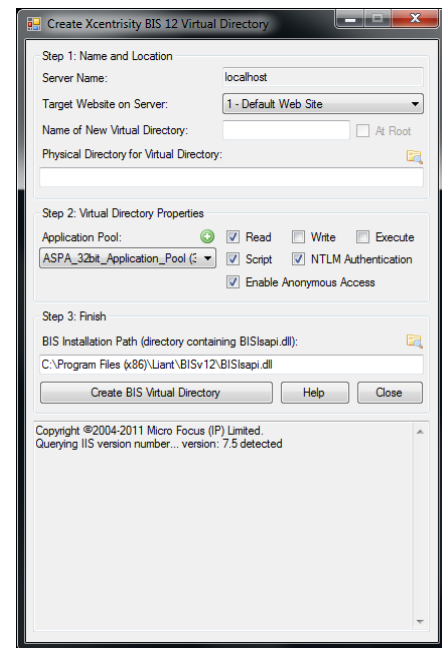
Create Xcentrisity BIS 12 Virtual Directory

Step 1: Name and Location

Server Name: localhost

Target Website on Server: 1 - Default Web Site

Name of New Virtual Directory: At Root

Physical Directory for Virtual Directory:

Step 2: Virtual Directory Properties

Application Pool:

ASPA_32bit_Application_Pool (3

Read Write Execute

Script NTLM Authentication

Enable Anonymous Access

Step 3: Finish

BIS Installation Path (directory containing BISIsapi.dll):

C:\Program Files (x86)\Liant\BISv12\BISIsapi.dll

Create BIS Virtual Directory Help Close

Copyright ©2004-2011 Micro Focus (IP) Limited.
Querying IIS version number... version: 7.5 detected